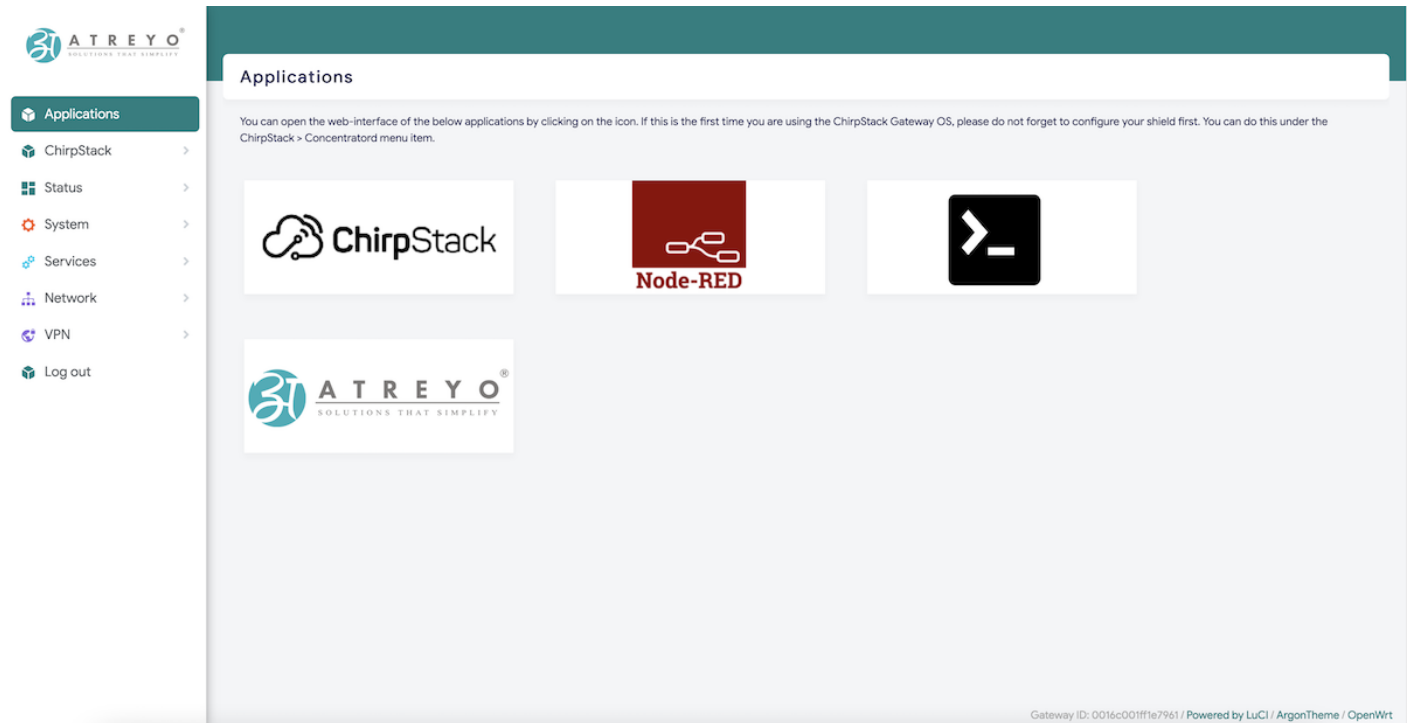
ATREYO®
SOLUTIONS THAT SIMPLIFY

Applications
ChirpStack
Status
System
Services
Network
VPN
Log out

Applications

You can open the web-interface of the below applications by clicking on the icon. If this is the first time you are using the ChirpStack Gateway OS, please do not forget to configure your shield first. You can do this under the ChirpStack > Concentratord menu item.

ChirpStack

Node-RED

ATREYO®
SOLUTIONS THAT SIMPLIFY

Gateway ID: 0016c001ff1e7961 / Powered by LuCI / ArgonTheme / OpenWrt